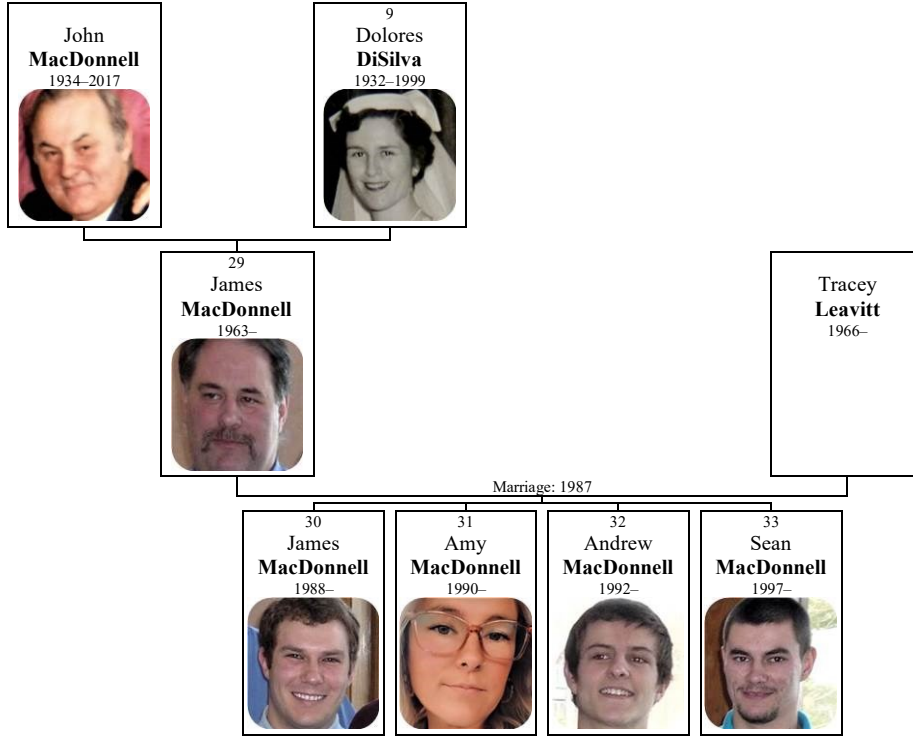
John
**MacDonnell**
1934–2017

9
Dolores
**DiSilva**
1932–1999

29
James
**MacDonnell**
1963–

Tracey
**Leavitt**
1966–

Marriage: 1987

30
James
**MacDonnell**
1988–

31
Amy
**MacDonnell**
1990–

32
Andrew
**MacDonnell**
1992–

33
Sean
**MacDonnell**
1997–